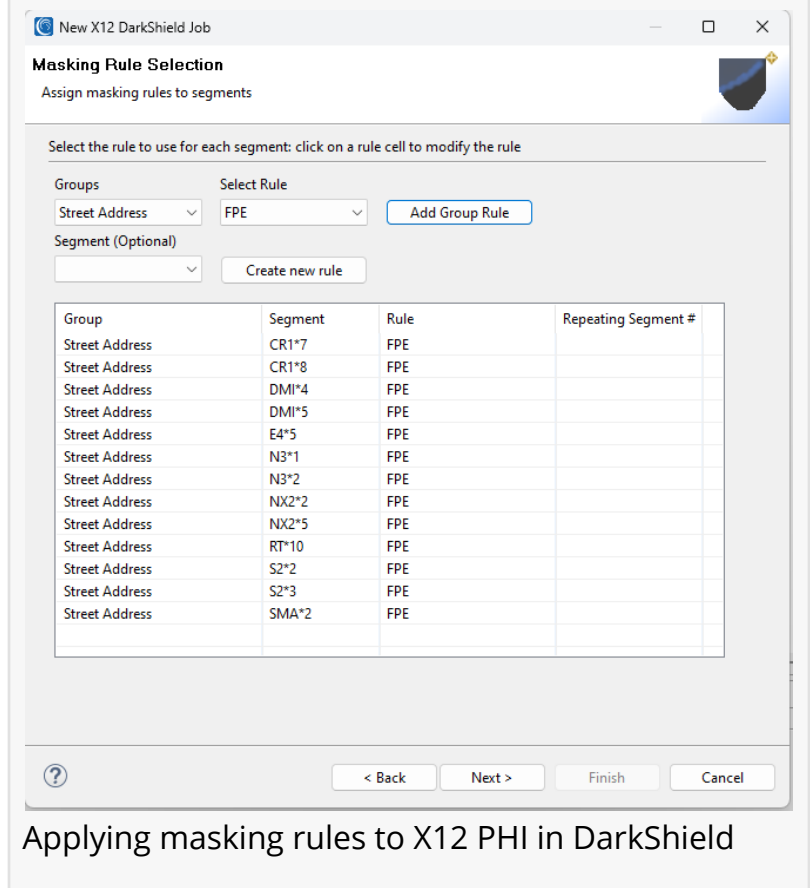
New X12 DarkShield Job

Masking Rule Selection

Assign masking rules to segments

Select the rule to use for each segment: click on a rule cell to modify the rule

Groups
Street Address

Select Rule
FPE

Add Group Rule

Segment (Optional)

Create new rule

| Group | Segment | Rule | Repeating Segment # |
|---|---|---|---|
| Street Address | CR1*7 | FPE | |
| Street Address | CR1*8 | FPE | |
| Street Address | DMI*4 | FPE | |
| Street Address | DMI*5 | FPE | |
| Street Address | E4*5 | FPE | |
| Street Address | N3*1 | FPE | |
| Street Address | N3*2 | FPE | |
| Street Address | NX2*2 | FPE | |
| Street Address | NX2*5 | FPE | |
| Street Address | RT*10 | FPE | |
| Street Address | S2*2 | FPE | |
| Street Address | S2*3 | FPE | |
| Street Address | SMA*2 | FPE | |

?

< Back

Next >

Finish

Cancel

Applying masking rules to X12 PHI in DarkShield